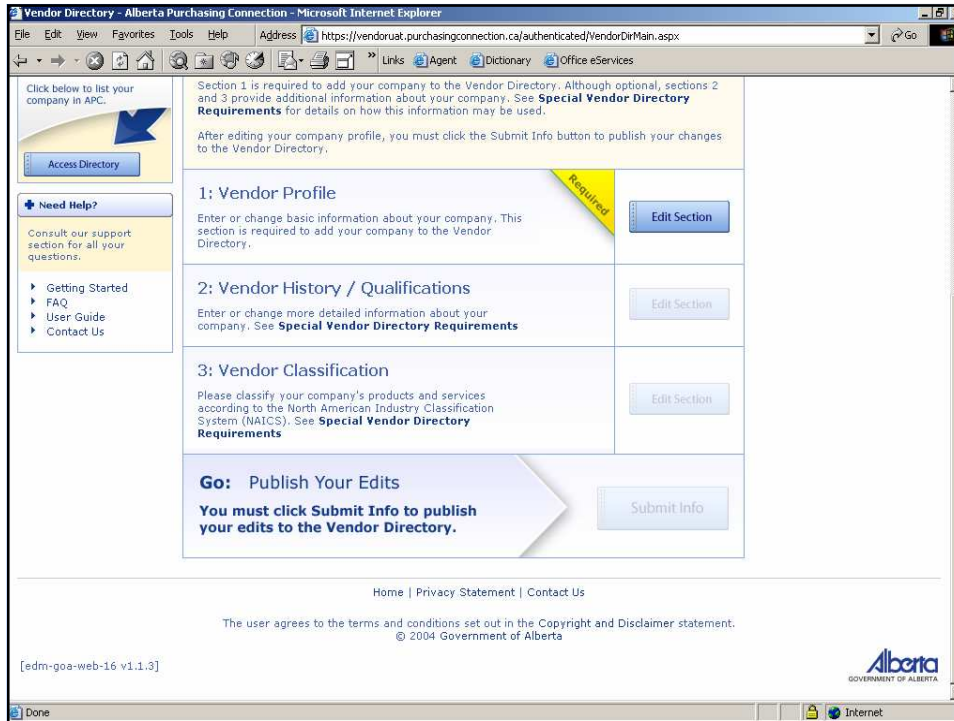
Vendor Directory - Alberta Purchasing Connection - Microsoft Internet Explorer

File Edit View Favorites Tools Help Address https://vendoruat.purchasingconnection.ca/authenticated/VendorDirMain.aspx Go

Links Agent Dictionary Office eServices

Click below to list your company in APC.

Access Directory

Need Help?

Consult our support section for all your questions.

- Getting Started
- FAQ
- User Guide
- Contact Us

Section 1 is required to add your company to the Vendor Directory. Although optional, sections 2 and 3 provide additional information about your company. See **Special Vendor Directory Requirements** for details on how this information may be used.

After editing your company profile, you must click the Submit Info button to publish your changes to the Vendor Directory.

1: Vendor Profile

Required

Enter or change basic information about your company. This section is required to add your company to the Vendor Directory.

Edit Section

2: Vendor History / Qualifications

Enter or change more detailed information about your company. See **Special Vendor Directory Requirements**

Edit Section

3: Vendor Classification

Please classify your company's products and services according to the North American Industry Classification System (NAICS). See **Special Vendor Directory Requirements**

Edit Section

**Go:** Publish Your Edits

**You must click Submit Info to publish your edits to the Vendor Directory.**

Submit Info

Home | Privacy Statement | Contact Us

The user agrees to the terms and conditions set out in the Copyright and Disclaimer statement.
© 2004 Government of Alberta

[edm-goa-web-16 v1.1.3]

Alberta
GOVERNMENT OF ALBERTA

Done

Internet